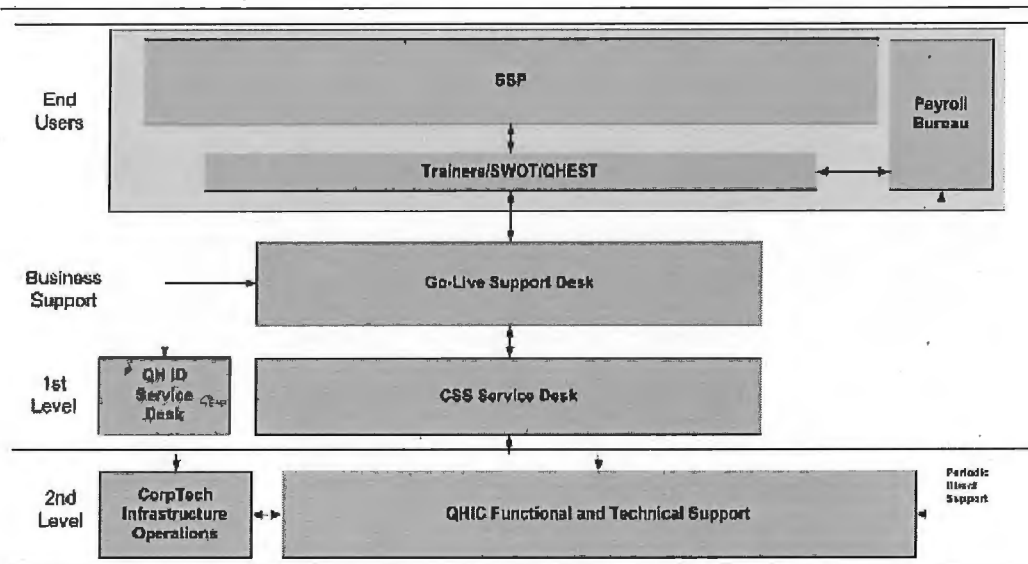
End Users

SSP

Payroll Bureau

Trainers/SWOT/QHEST

Business Support

Go-Live Support Desk

1st Level

QH ID Service Desk

CSS Service Desk

2nd Level

CorpTech Infrastructure Operations

QHIC Functional and Technical Support

Periodic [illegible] Support